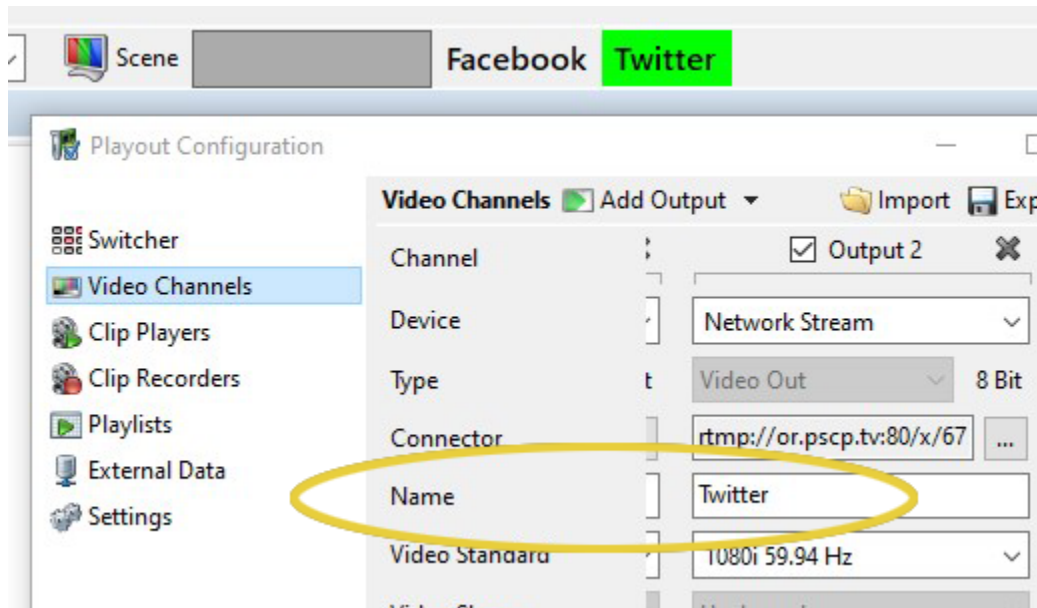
Scene Facebook Twitter

Playout Configuration

Video Channels Add Output ▾ Import Exp

Switcher
Video Channels
Clip Players
Clip Recorders
Playlists
External Data
Settings

| | |
|---|---|
| Channel | ☑ Output 2 |
| Device | Network Stream |
| Type | Video Out 8 Bit |
| Connector | rtmp://or.pscp.tv:80/x/67 ... |
| Name | Twitter |
| Video Standard | 1080i 59.94 Hz |